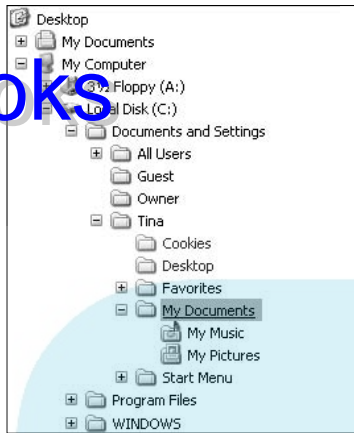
Desktop
My Documents
My Computer
oks
3½ Floppy (A:)
Local Disk (C:)
Documents and Settings
All Users
Guest
Owner
Tina
Cookies
Desktop
Favorites
My Documents
My Music
My Pictures
Start Menu
Program Files
WINDOWS